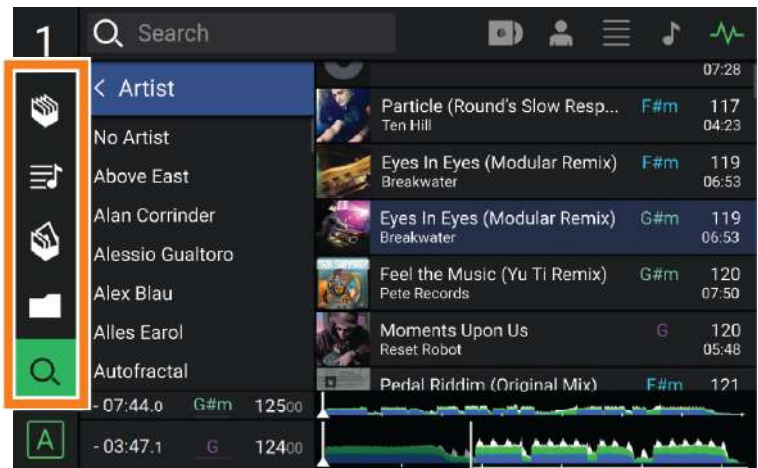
1

Search

< Artist

No Artist
Above East
Alan Corrinder
Alessio Gualtoro
Alex Blau
Alles Earol
Autofractal

07:28

Particle (Round's Slow Resp... F#m 117
Ten Hill 04:23

Eyes In Eyes (Modular Remix) F#m 119
Breakwater 06:53

Eyes In Eyes (Modular Remix) G#m 119
Breakwater 06:53

Feel the Music (Yu Ti Remix) G#m 120
Pete Records 07:50

Moments Upon Us G 120
Reset Robot 05:48

Pedal Riddim (Original Mix) F#m 121

- 07:44.0 G#m 125.00

A

- 03:47.1 G 124.00